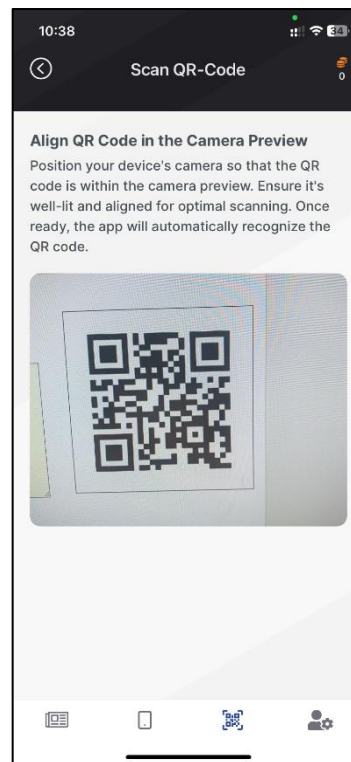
10:38

34

Scan QR-Code

0

Align QR Code in the Camera Preview

Position your device's camera so that the QR code is within the camera preview. Ensure it's well-lit and aligned for optimal scanning. Once ready, the app will automatically recognize the QR code.